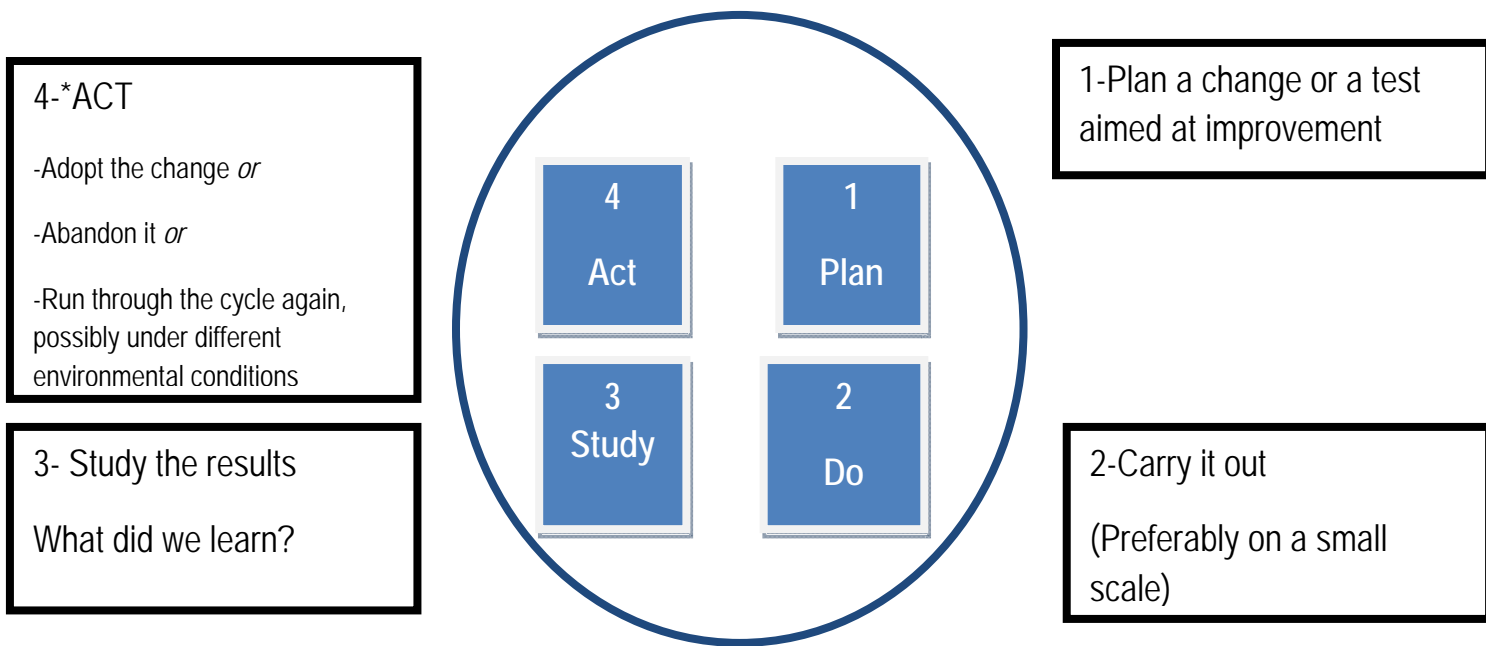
4-*ACT

-Adopt the change *or*

-Abandon it *or*

-Run through the cycle again, possibly under different environmental conditions

4
Act

1
Plan

3
Study

2
Do

1-Plan a change or a test aimed at improvement

3- Study the results

What did we learn?

2-Carry it out

(Preferably on a small scale)